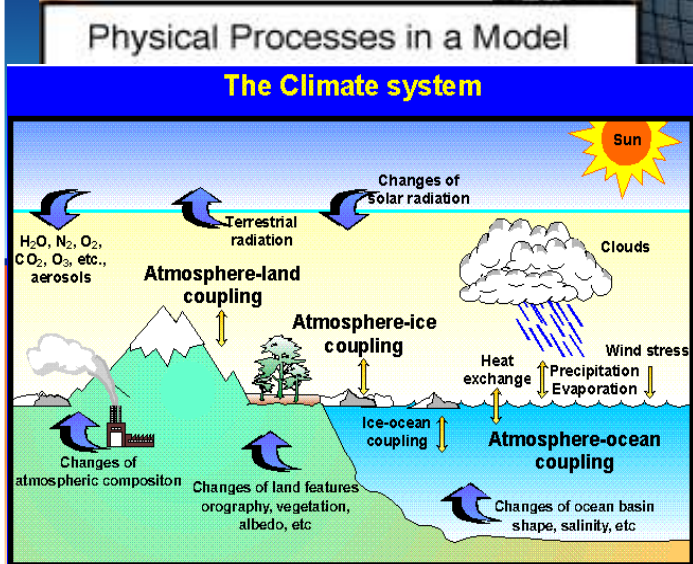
Physical Processes in a Model

The Climate system

Sun

Changes of solar radiation

Terrestrial radiation

$H_2O$, $N_2$, $O_2$, $CO_2$, $O_3$, etc., aerosols

Clouds

Atmosphere-land coupling

Atmosphere-ice coupling

Heat exchange

Precipitation Evaporation

Wind stress

Ice-ocean coupling

Atmosphere-ocean coupling

Changes of atmospheric compositon

Changes of land features orography, vegetation, albedo, etc

Changes of ocean basin shape, salinity, etc